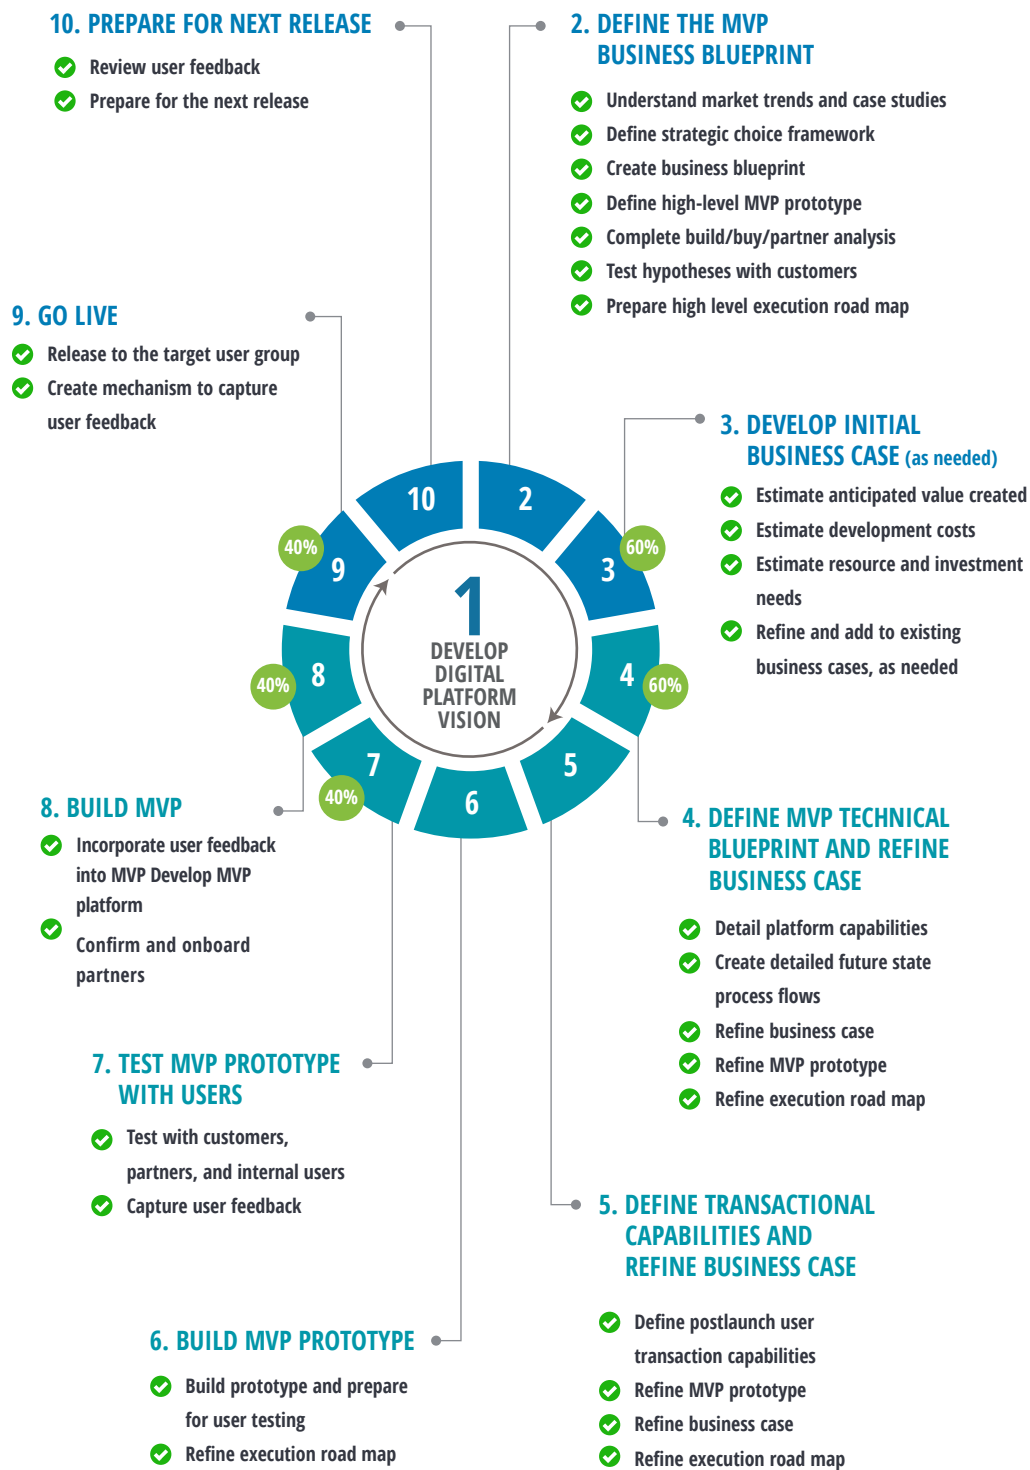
10. PREPARE FOR NEXT RELEASE

Review user feedback

Prepare for the next release

2. DEFINE THE MVP BUSINESS BLUEPRINT

Understand market trends and case studies

Define strategic choice framework

Create business blueprint

Define high-level MVP prototype

Complete build/buy/partner analysis

Test hypotheses with customers

Prepare high level execution road map

9. GO LIVE

Release to the target user group

Create mechanism to capture user feedback

3. DEVELOP INITIAL BUSINESS CASE (as needed)

Estimate anticipated value created

Estimate development costs

Estimate resource and investment needs

Refine and add to existing business cases, as needed

10

2

40%

9

3

60%

1

DEVELOP DIGITAL PLATFORM VISION

8

4

40%

60%

7

5

40%

6

8. BUILD MVP

Incorporate user feedback into MVP Develop MVP platform

Confirm and onboard partners

4. DEFINE MVP TECHNICAL BLUEPRINT AND REFINE BUSINESS CASE

Detail platform capabilities

Create detailed future state process flows

Refine business case

Refine MVP prototype

Refine execution road map

7. TEST MVP PROTOTYPE WITH USERS

Test with customers, partners, and internal users

Capture user feedback

5. DEFINE TRANSACTIONAL CAPABILITIES AND REFINE BUSINESS CASE

Define postlaunch user transaction capabilities

Refine MVP prototype

Refine business case

Refine execution road map

6. BUILD MVP PROTOTYPE

Build prototype and prepare for user testing

Refine execution road map